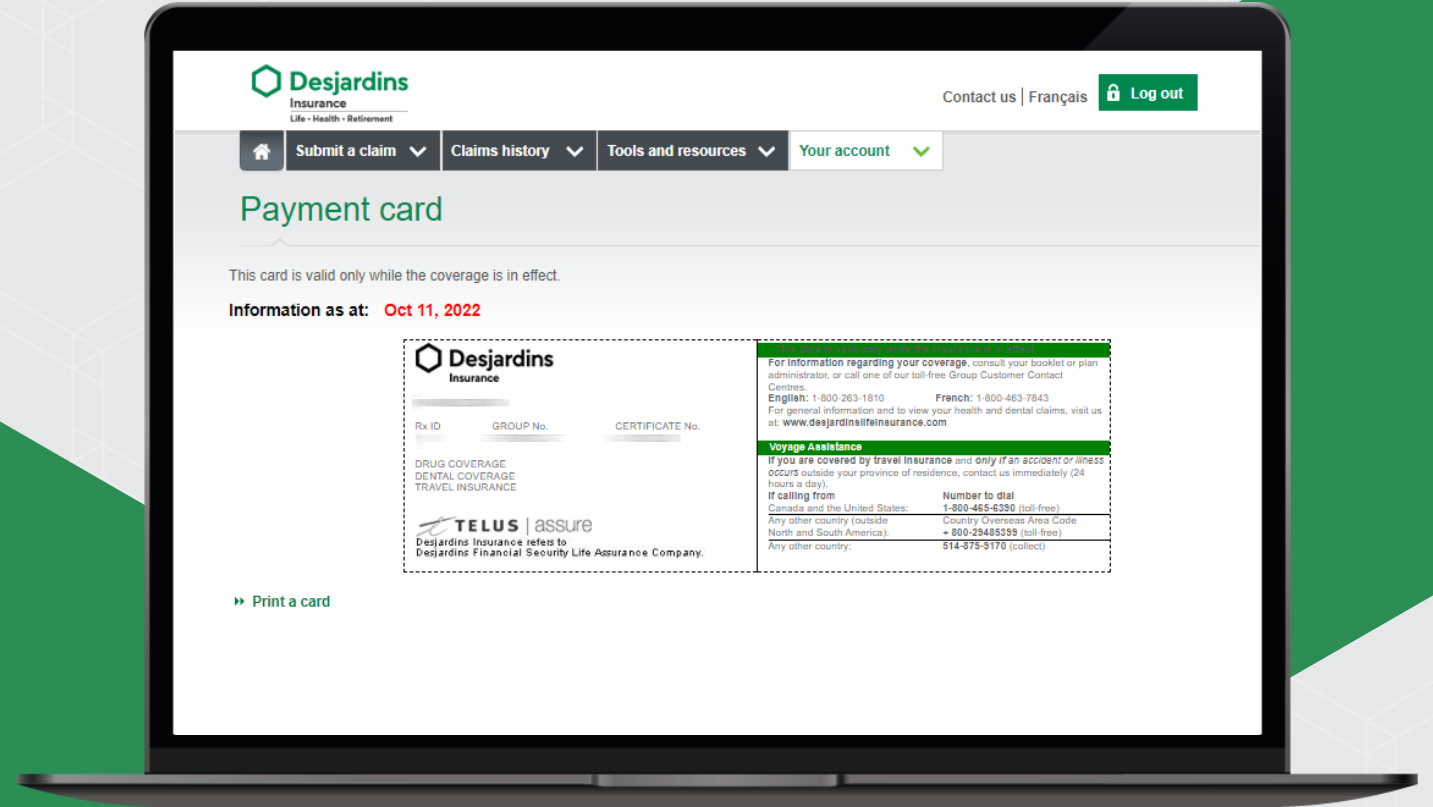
Desjardins
Insurance
Life • Health • Retirement

Contact us | Français

Log out

Submit a claim

Claims history

Tools and resources

Your account

Payment card

This card is valid only while the coverage is in effect.

Information as at: Oct 11, 2022

Desjardins
Insurance

Rx ID GROUP No. CERTIFICATE No.

DRUG COVERAGE
DENTAL COVERAGE
TRAVEL INSURANCE

TELUS | assure
Desjardins Insurance refers to Desjardins Financial Security Life Assurance Company.

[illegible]

For information regarding your coverage, consult your booklet or plan administrator, or call one of our toll-free Group Customer Contact Centres.
English: 1-800-263-1810 French: 1-800-463-7843
For general information and to view your health and dental claims, visit us at: www.desjardinslifeinsurance.com

Voyage Assistance

If you are covered by travel insurance and only if an accident or illness occurs outside your province of residence, contact us immediately (24 hours a day).

| If calling from | Number to dial |
|---|---|
| Canada and the United States: | 1-800-465-6390 (toll-free) |
| Any other country (outside North and South America): | Country Overseas Area Code + 800-29485399 (toll-free) |
| Any other country: | 514-875-9170 (collect) |

Print a card